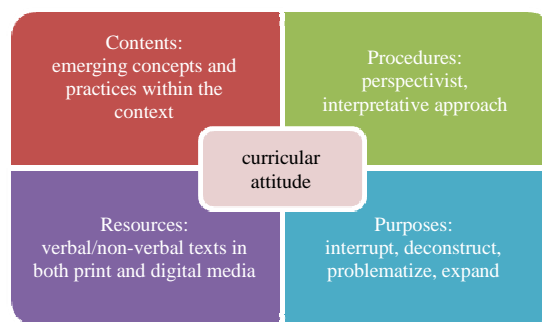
Contents:
emerging concepts and practices within the context

Procedures:
perspectivist, interpretative approach

curricular attitude

Resources:
verbal/non-verbal texts in both print and digital media

Purposes:
interrupt, deconstruct, problematize, expand